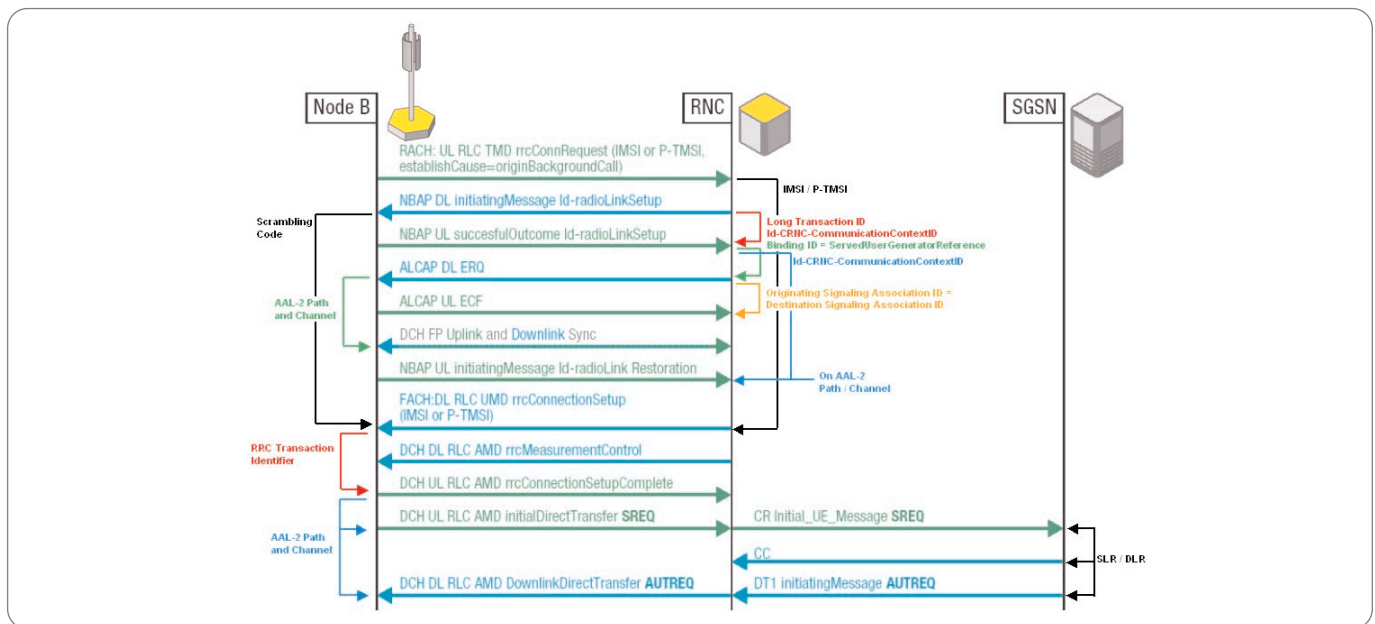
Node B

RNC

SGSN

RACH: UL RLC TMD rrcConnRequest (IMSI or P-TMSI, establishCause=originBackgroundCall)

IMSI / P-TMSI

NBAP DL initiatingMessage Id-radioLinkSetup

Scrambling Code

Long Transaction ID
Id-CRNC-CommunicationContextID
Binding ID = ServedUserGeneratorReference

NBAP UL succesfulOutcome Id-radioLinkSetup

Id-CRNC-CommunicationContextID

ALCAP DL ERQ

AAL-2 Path and Channel

ALCAP UL ECF

Originating Signaling Association ID = Destination Signaling Association ID

DCH FP Uplink and Downlink Sync

NBAP UL initiatingMessage Id-radioLink Restoration

On AAL-2 Path / Channel

FACH:DL RLC UMD rrcConnectionSetup (IMSI or P-TMSI)

RRC Transaction Identifier

DCH DL RLC AMD rrcMeasurementControl

DCH UL RLC AMD rrcConnectionSetupComplete

AAL-2 Path and Channel

DCH UL RLC AMD initialDirectTransfer SREQ

CR Initial_UE_Message SREQ

CC

SLR / DLR

DCH DL RLC AMD DownlinkDirectTransfer AUTREQ

DT1 initiatingMessage AUTREQ